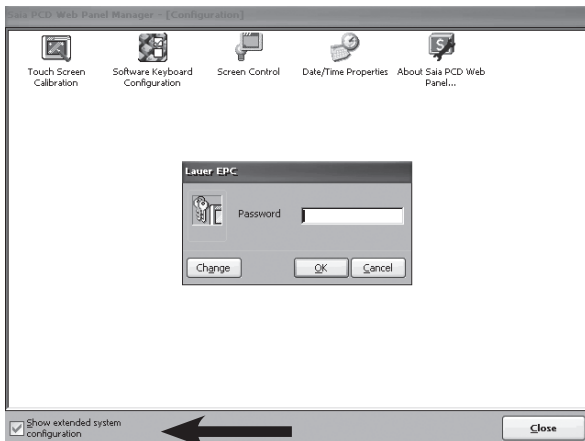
Saia PCD Web Panel Manager - [Configuration]

Touch Screen Calibration

Software Keyboard Configuration

Screen Control

Date/Time Properties

About Saia PCD Web Panel...

Lauer EPC

Password

Change

OK

Cancel

Show extended system configuration

Close